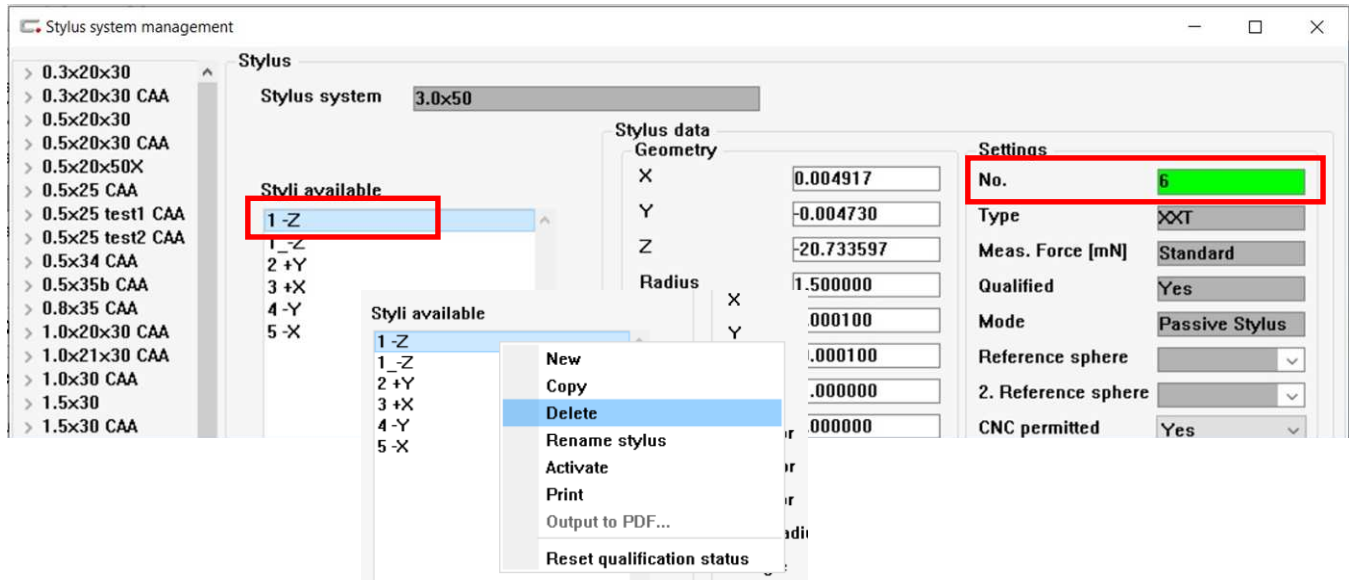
Stylus system management

0.3x20x30
0.3x20x30 CAA
0.5x20x30
0.5x20x30 CAA
0.5x20x50X
0.5x25 CAA
0.5x25 test1 CAA
0.5x25 test2 CAA
0.5x34 CAA
0.5x35b CAA
0.8x35 CAA
1.0x20x30 CAA
1.0x21x30 CAA
1.0x30 CAA
1.5x30
1.5x30 CAA

Stylus
Stylus system 3.0x50

Styli available
1 -Z
1_-Z
2 +Y
3 +X
4 -Y
5 -X

Stylus data
Geometry
X 0.004917
Y -0.004730
Z -20.733597
Radius 1.500000
X .000100
Y .000100
.000000
.000000

Settings
No. 6
Type XXT
Meas. Force [mN] Standard
Qualified Yes
Mode Passive Stylus
Reference sphere
2. Reference sphere
CNC permitted Yes

Styli available
1 -Z
1_-Z
2 +Y
3 +X
4 -Y
5 -X

New
Copy
Delete
Rename stylus
Activate
Print
Output to PDF...
Reset qualification status